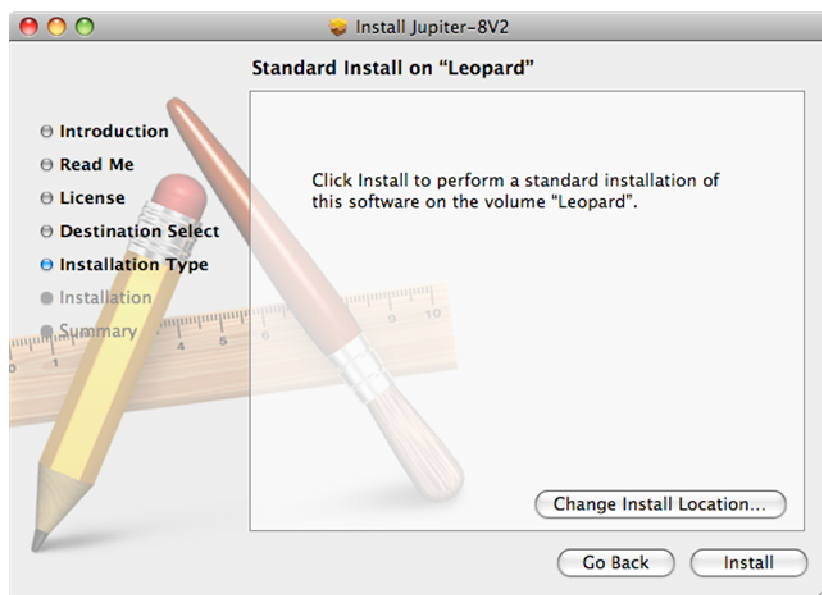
Install Jupiter-8V2

Standard Install on “Leopard”

Introduction
Read Me
License
Destination Select
Installation Type
Installation
Summary

Click Install to perform a standard installation of this software on the volume “Leopard”.

Change Install Location...

Go Back
Install